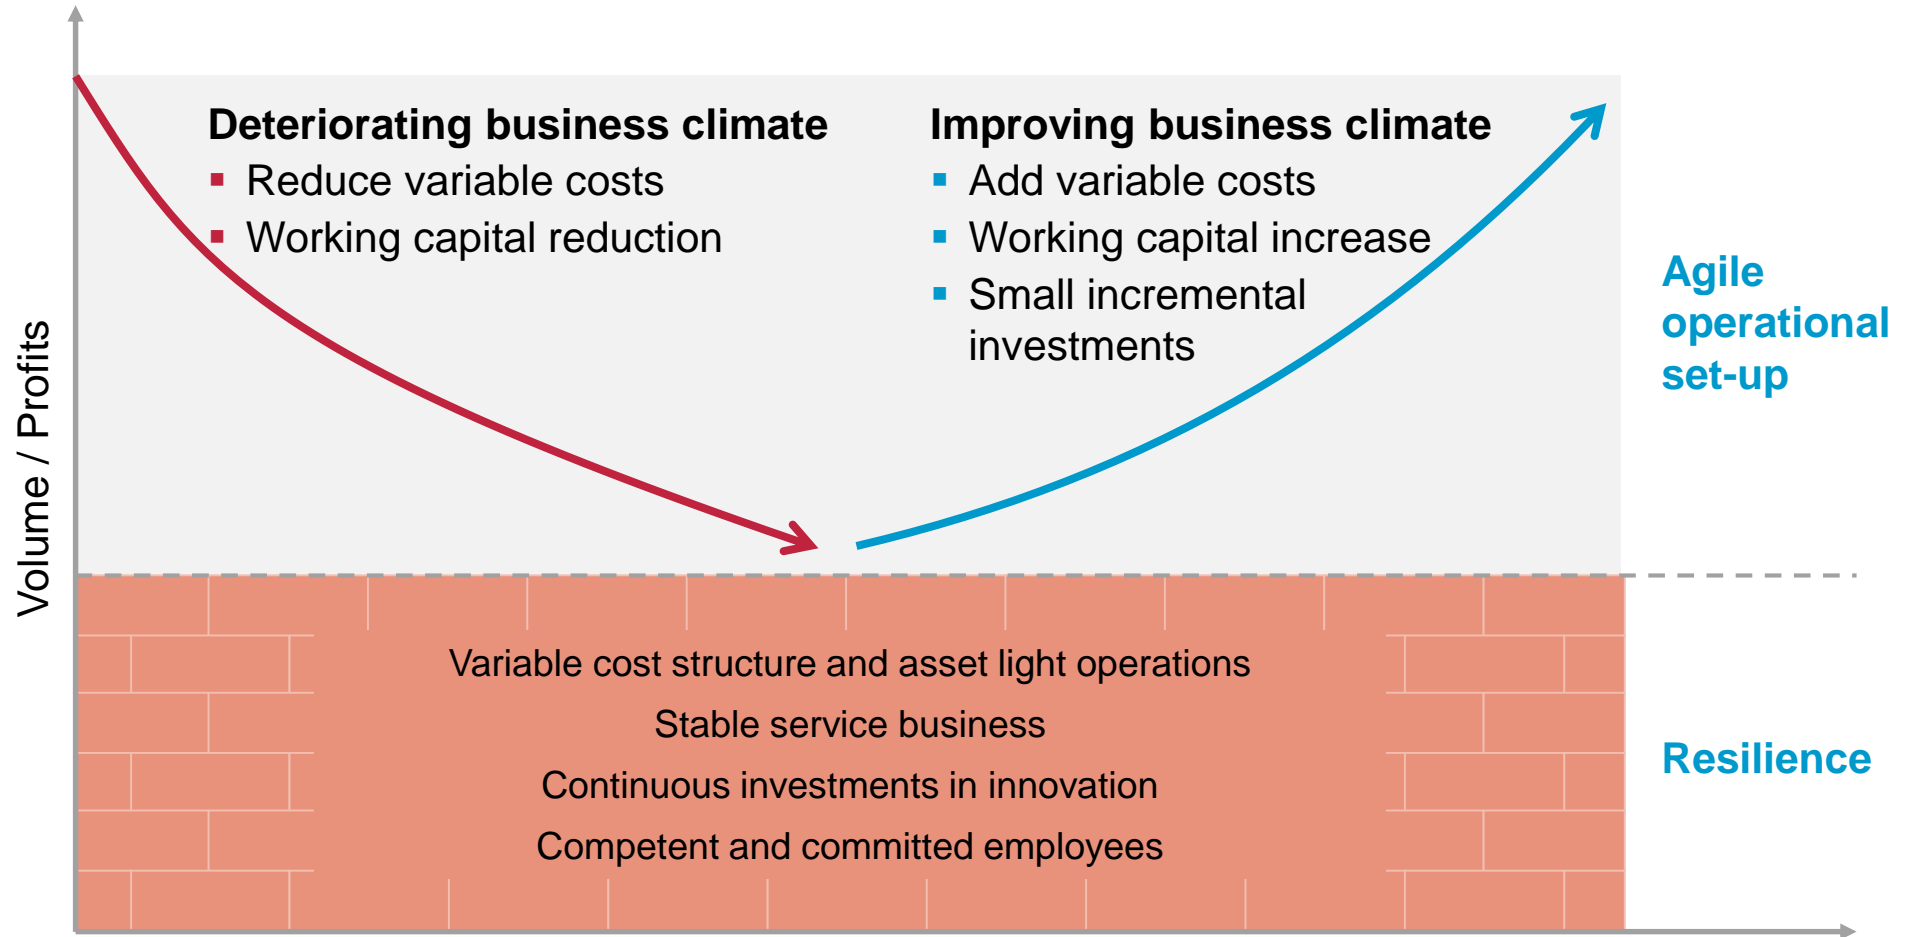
Volume / Profits

Deteriorating business climate
- Reduce variable costs
- Working capital reduction

Improving business climate
- Add variable costs
- Working capital increase
- Small incremental investments

Agile operational set-up

Variable cost structure and asset light operations
Stable service business
Continuous investments in innovation
Competent and committed employees

Resilience